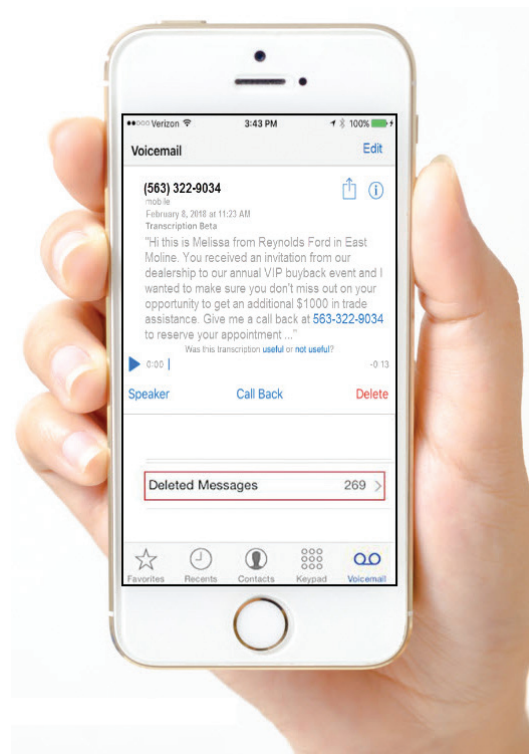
●●○○○ Verizon 3:43 PM 100%

Voicemail Edit

(563) 322-9034
mobile
February 8, 2018 at 11:23 AM
Transcription Beta
"Hi this is Melissa from Reynolds Ford in East Moline. You received an invitation from our dealership to our annual VIP buyback event and I wanted to make sure you don't miss out on your opportunity to get an additional $1000 in trade assistance. Give me a call back at 563-322-9034 to reserve your appointment ..."
Was this transcription useful or not useful?

0:00 -0:13

Speaker Call Back Delete

Deleted Messages 269

Favorites Recents Contacts Keypad Voicemail